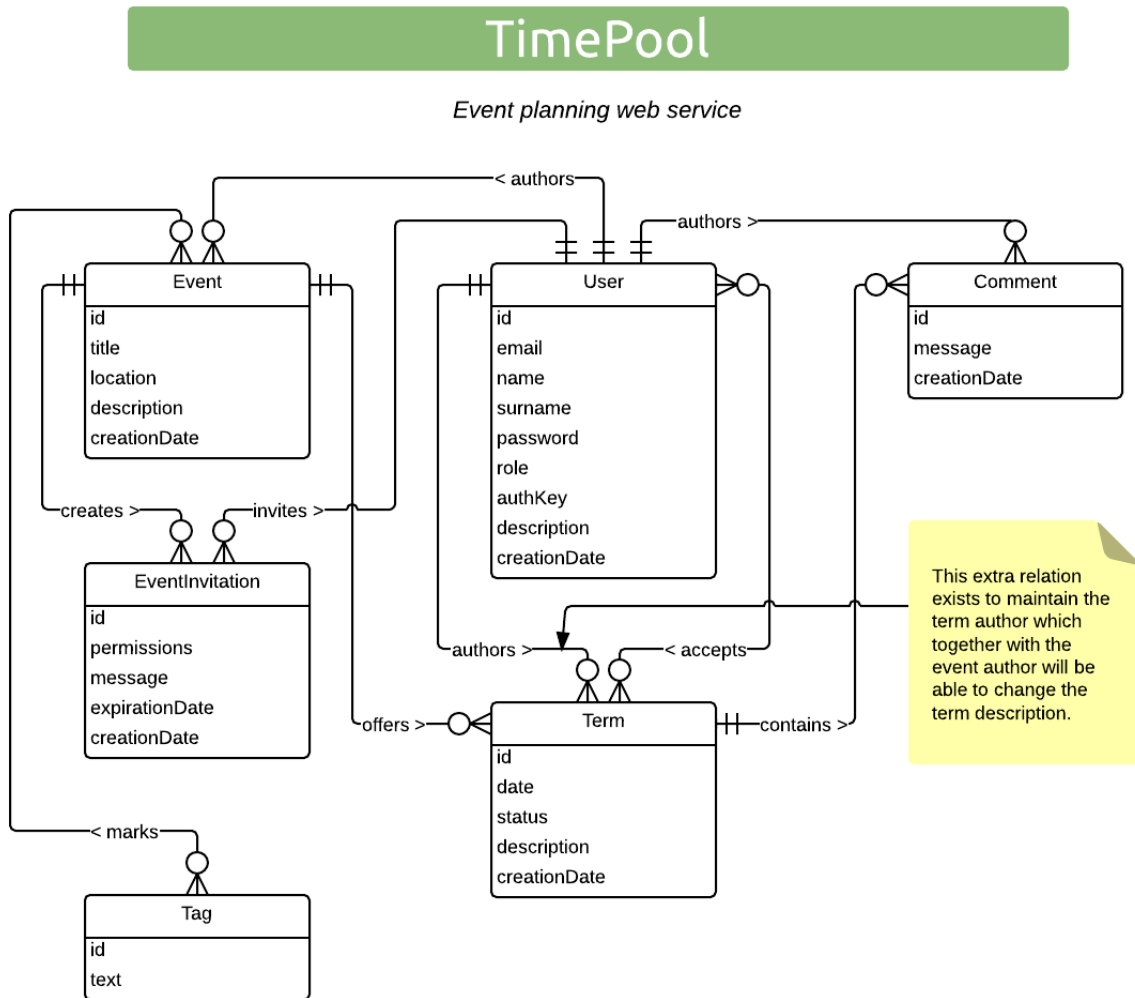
TimePool

Event planning web service

< authors

authors >

Event
id
title
location
description
creationDate

User
id
email
name
surname
password
role
authKey
description
creationDate

Comment
id
message
creationDate

creates >

invites >

EventInvitation
id
permissions
message
expirationDate
creationDate

This extra relation exists to maintain the term author which together with the event author will be able to change the term description.

authors >

< accepts

offers >

Term
id
date
status
description
creationDate

contains >

< marks

Tag
id
text